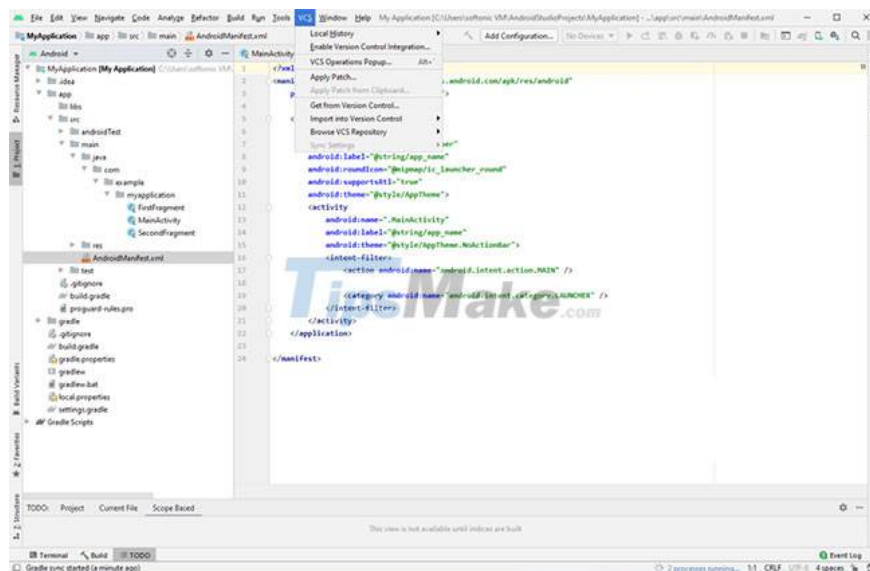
File Edit View Navigate Code Analyze Refactor Build Run Tools VCS Window Help My Application [C:\Users\softonic VM\AndroidStudioProjects\MyApplication] - ...\app\src\main\AndroidManifest.xml

MyApplication app src main AndroidManifest.xml

Add Configuration... No Devices

Android

MyApplication [My Application] C:\Users\softonic VM\
.idea
app
libs
src
androidTest
main
java
com
example
myapplication
FirstFragment
MainActivity
SecondFragment
res
AndroidManifest.xml
test
.gitignore
build.gradle
proguard-rules.pro
gradle
.gitignore
build.gradle
gradle.properties
gradlew
gradlew.bat
local.properties
settings.gradle
Gradle Scripts

MainActivity

Local History
Enable Version Control Integration...
VCS Operations Popup... Alt+`
Apply Patch...
Apply Patch from Clipboard...
Get from Version Control...
Import into Version Control
Browse VCS Repository
Sync Settings

1 <?xml
2 <manifest
3 .android.com/apk/res/android"
4
5
6
7 "
8 android:label="@string/app_name"
9 android:roundIcon="@mipmap/ic_launcher_round"
10 android:supportsRtl="true"
11 android:theme="@style/AppTheme">
12 <activity
13 android:name=".MainActivity"
14 android:label="@string/app_name"
15 android:theme="@style/AppTheme.NoActionBar">
16 <intent-filter>
17 <action android:name="android.intent.action.MAIN" />
18
19 <category android:name="android.intent.category.LAUNCHER" />
20 </intent-filter>
21 </activity>
22 </application>
23
24 </manifest>

TipsMake.com

TODO: Project Current File Scope Based

This view is not available until indices are built

Terminal Build TODO

Event Log

Gradle sync started (a minute ago)

2 processes running... 1:1 CRLF UTF-8 4 spaces

Resource Manager
1: Project
Build Variants
2: Favorites
Z: Structure